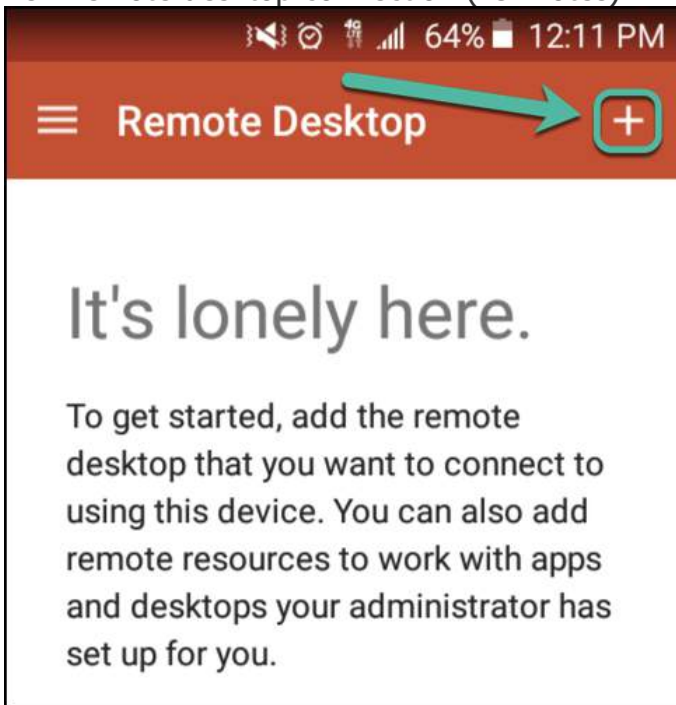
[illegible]

64% 12:11 PM

Remote Desktop

+

It's lonely here.

To get started, add the remote desktop that you want to connect to using this device. You can also add remote resources to work with apps and desktops your administrator has set up for you.